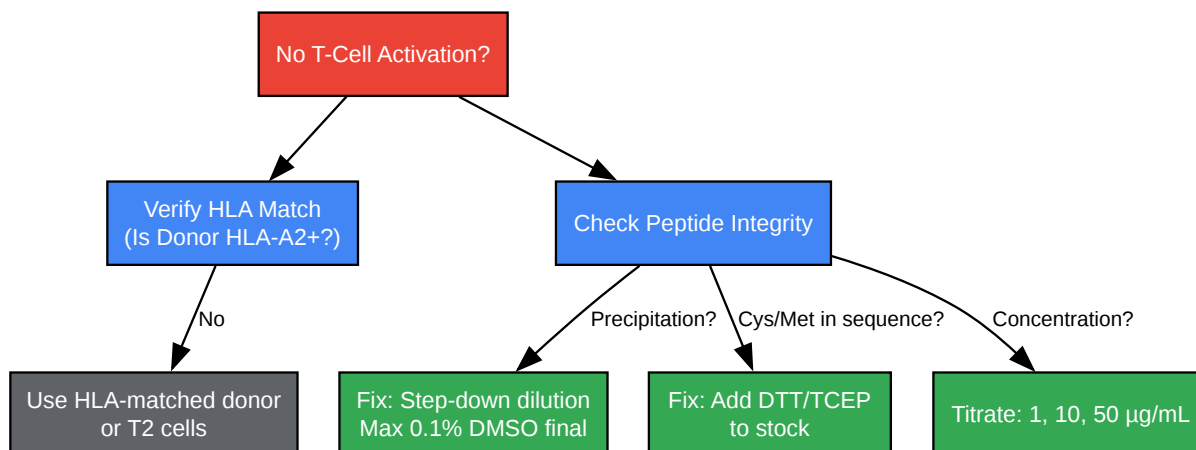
No T-Cell Activation?

Verify HLA Match
(Is Donor HLA-A2+?)

Check Peptide Integrity

No

Use HLA-matched donor or T2 cells

Precipitation?

Fix: Step-down dilution
Max 0.1% DMSO final

Cys/Met in sequence?

Fix: Add DTT/TCEP to stock

Concentration?

Titrate: 1, 10, 50 µg/mL